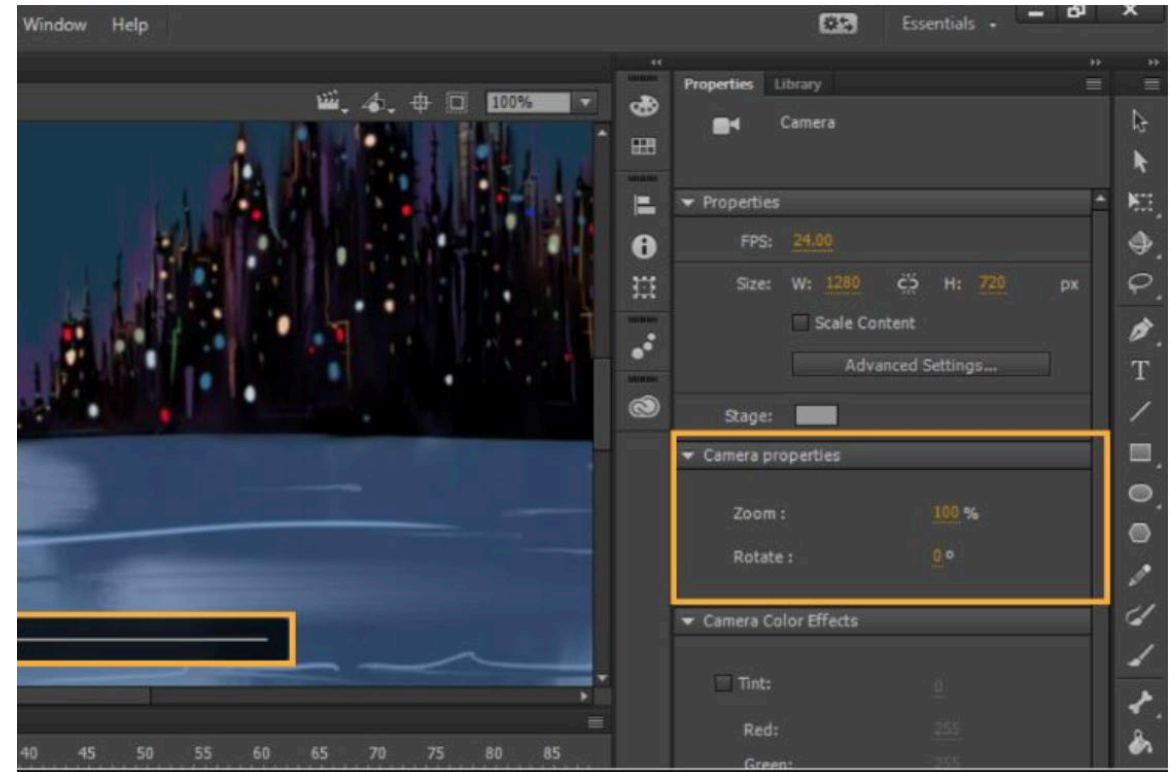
Window Help

Essentials

100%

Properties Library

Camera

Properties

FPS: 24.00

Size: W: 1280 H: 720 px

Scale Content

Advanced Settings...

Stage:

Camera properties

Zoom : 100 %

Rotate : 0 °

Camera Color Effects

Tint: 0

Red: 255

Green: 255

40 45 50 55 60 65 70 75 80 85